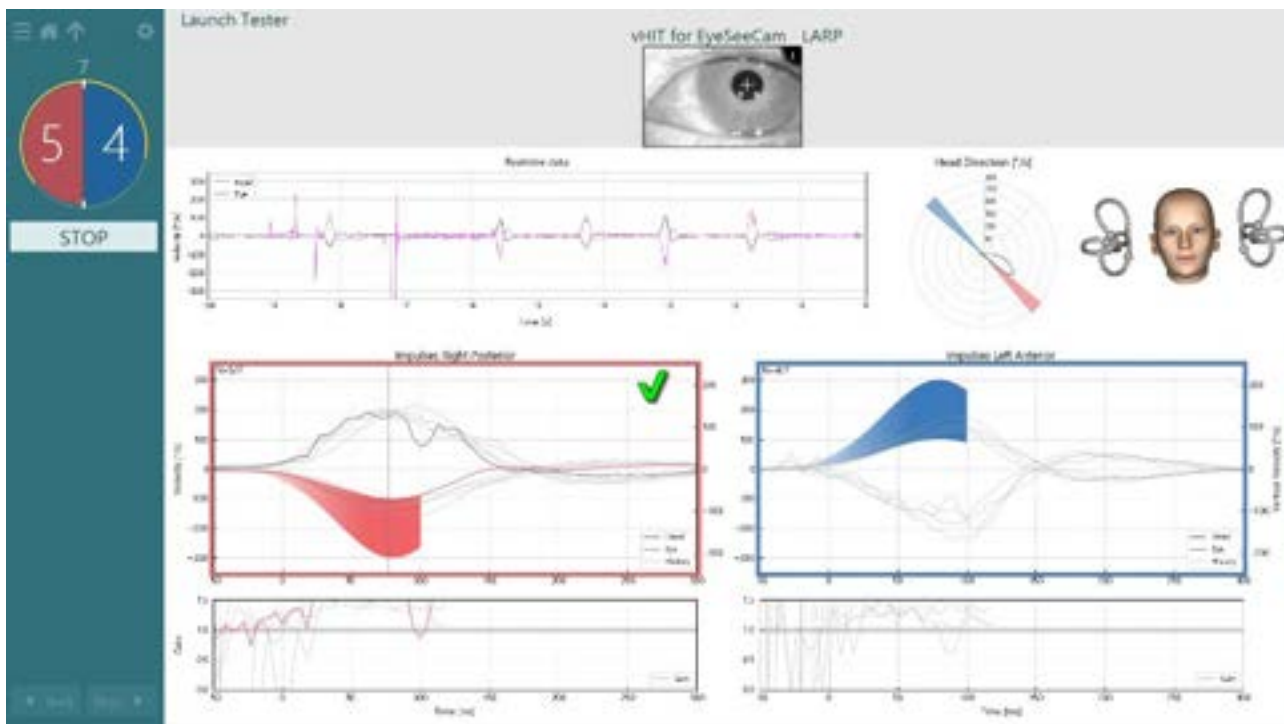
Launch Tester

vHIT for EyeSeeCam LARP

7

5

4

STOP

Realtime data

Head

Eye

Time [s]

Head Direction [°/s]

Impulses Right Posterior

Impulses Left Anterior

Velocity [°/s]

Head

Eye

History

Gain

Time [ms]

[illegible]

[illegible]